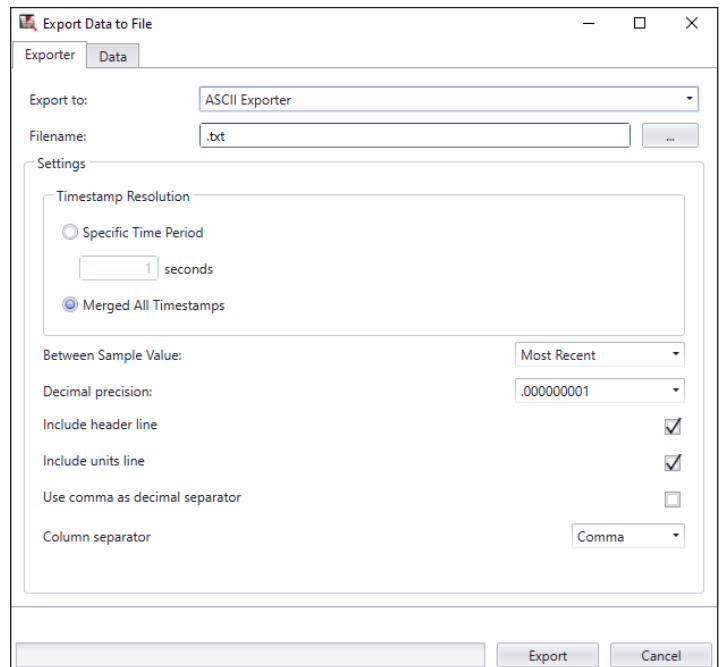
Export Data to File

Exporter
Data

Export to:
ASCII Exporter

Filename:
.txt
...

Settings

Timestamp Resolution

Specific Time Period

1 seconds

Merged All Timestamps

Between Sample Value:
Most Recent

Decimal precision:
.000000001

Include header line

Include units line

Use comma as decimal separator

Column separator
Comma

Export
Cancel